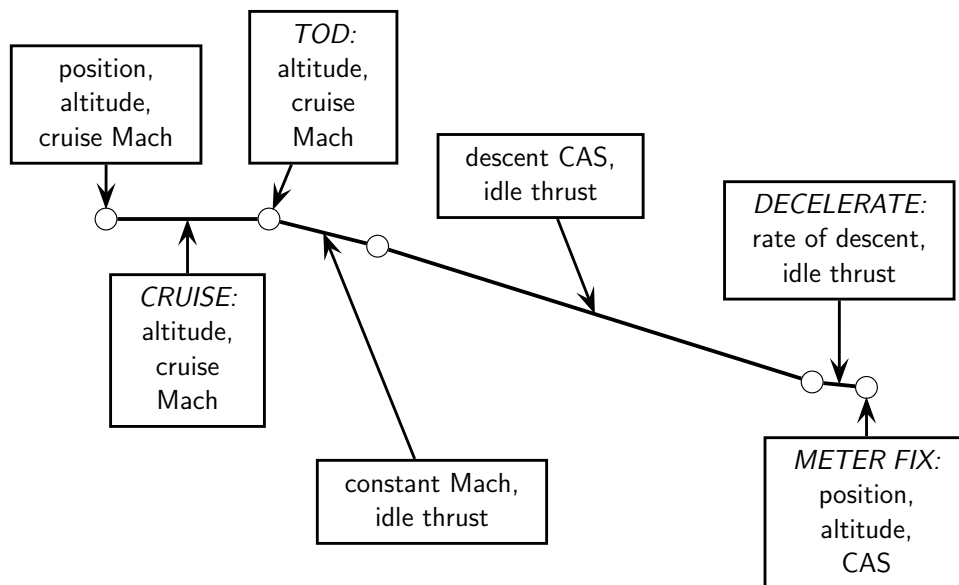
position, altitude, cruise Mach

TOD: altitude, cruise Mach

descent CAS, idle thrust

DECELERATE: rate of descent, idle thrust

CRUISE: altitude, cruise Mach

constant Mach, idle thrust

METER FIX: position, altitude, CAS